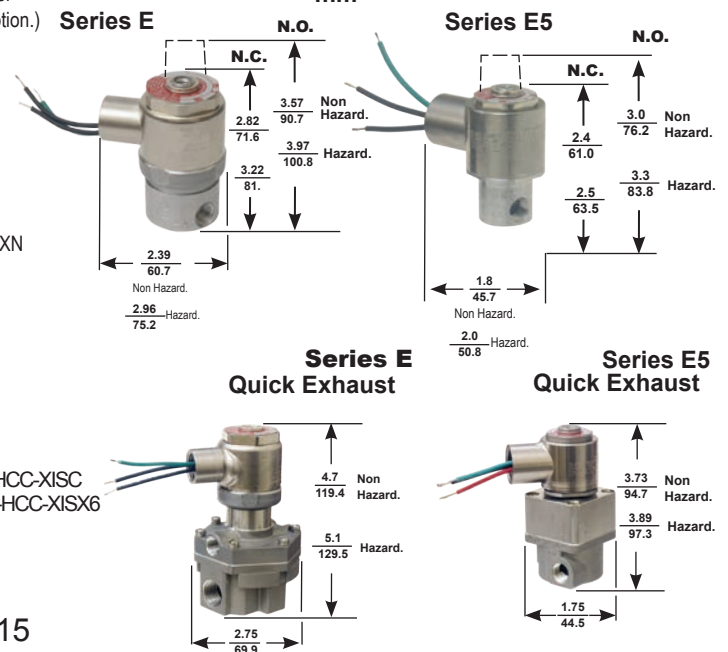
tion.) Series E

N.O.

N.C.

2.82 / 71.6

3.57 / 90.7 Non Hazard.

3.97 / 100.8 Hazard.

3.22 / 81.

XN

2.39 / 60.7

Non Hazard.

2.96 / 75.2 Hazard.

Series E5

N.O.

N.C.

2.4 / 61.0

3.0 / 76.2 Non Hazard.

2.5 / 63.5

3.3 / 83.8 Hazard.

1.8 / 45.7

Non Hazard.

2.0 / 50.8 Hazard.

Series E Quick Exhaust

HCC-XISC
HCC-XISX6

4.7 / 119.4 Non Hazard.

5.1 / 129.5 Hazard.

2.75 / 69.9

15

Series E5 Quick Exhaust

3.73 / 94.7 Non Hazard.

3.89 / 97.3 Hazard.

1.75 / 44.5